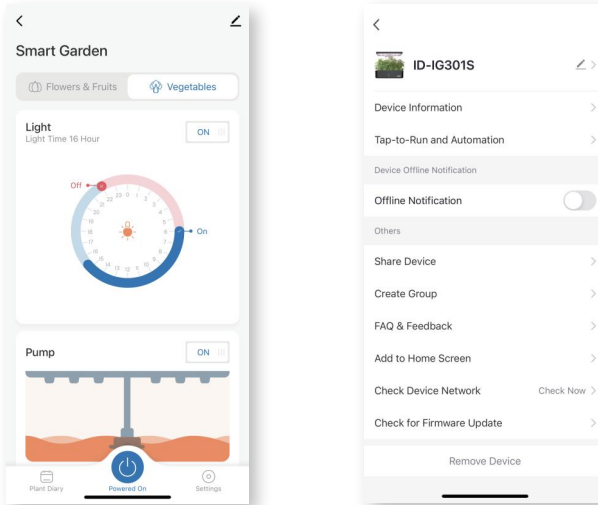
Smart Garden

Flowers & Fruits
Vegetables

Light
Light Time 16 Hour
ON

Off
On
22 23 0 1 2 3 4 5 6 7 8 9 10 11 12 13 14 15 16 17 18 19 20 21

Pump
ON

Plant Diary
Powered On
Settings

ID-IG301S

Device Information
Tap-to-Run and Automation
Device Offline Notification
Offline Notification
Others
Share Device
Create Group
FAQ & Feedback
Add to Home Screen
Check Device Network
Check Now
Check for Firmware Update
Remove Device